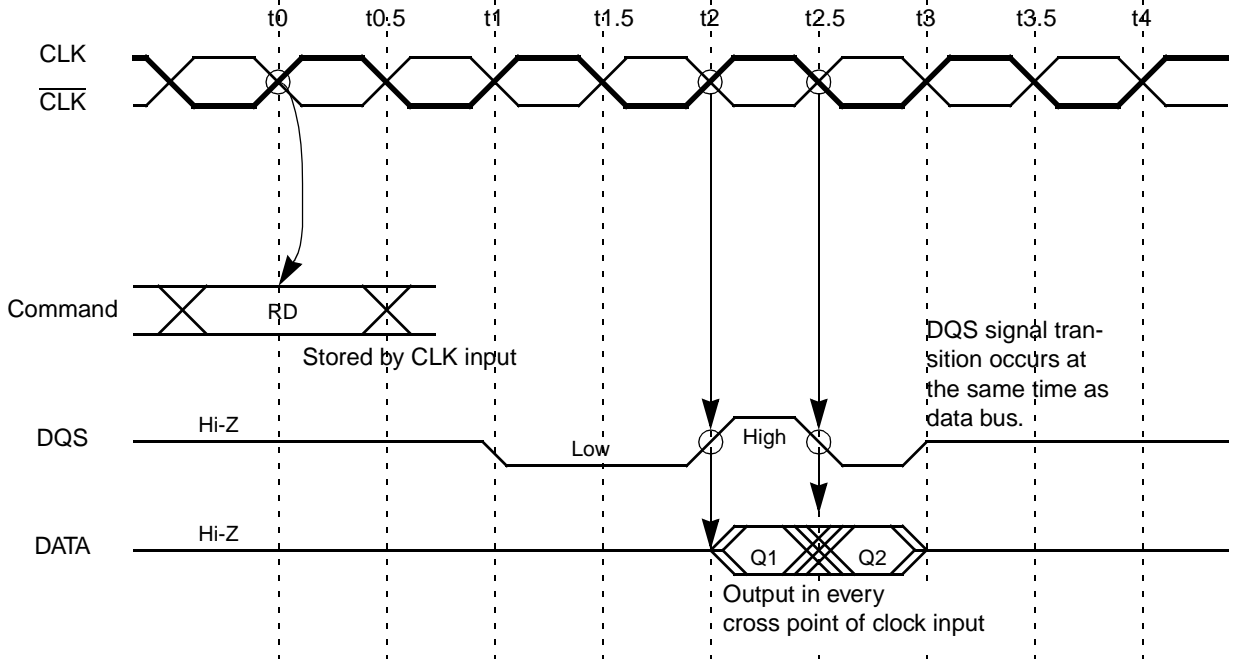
t0 t0.5 t1 t1.5 t2 t2.5 t3 t3.5 t4

CLK

$\overline{\text{CLK}}$

Command

RD

Stored by CLK input

DQS signal transition occurs at the same time as data bus.

DQS

Hi-Z

Low

High

DATA

Hi-Z

Q1

Q2

Output in every cross point of clock input